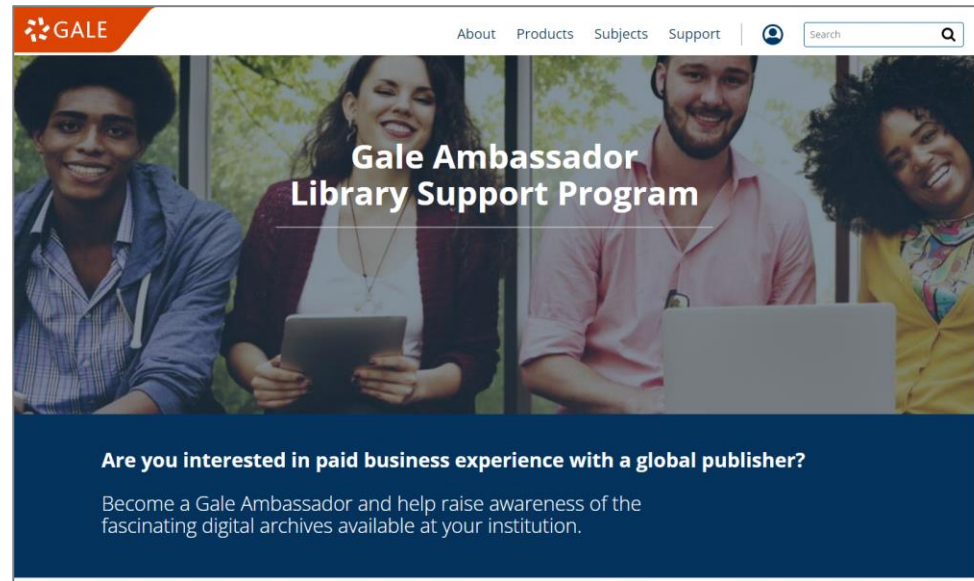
GALE

About Products Subjects Support

Search

Gale Ambassador Library Support Program

Are you interested in paid business experience with a global publisher?

Become a Gale Ambassador and help raise awareness of the fascinating digital archives available at your institution.